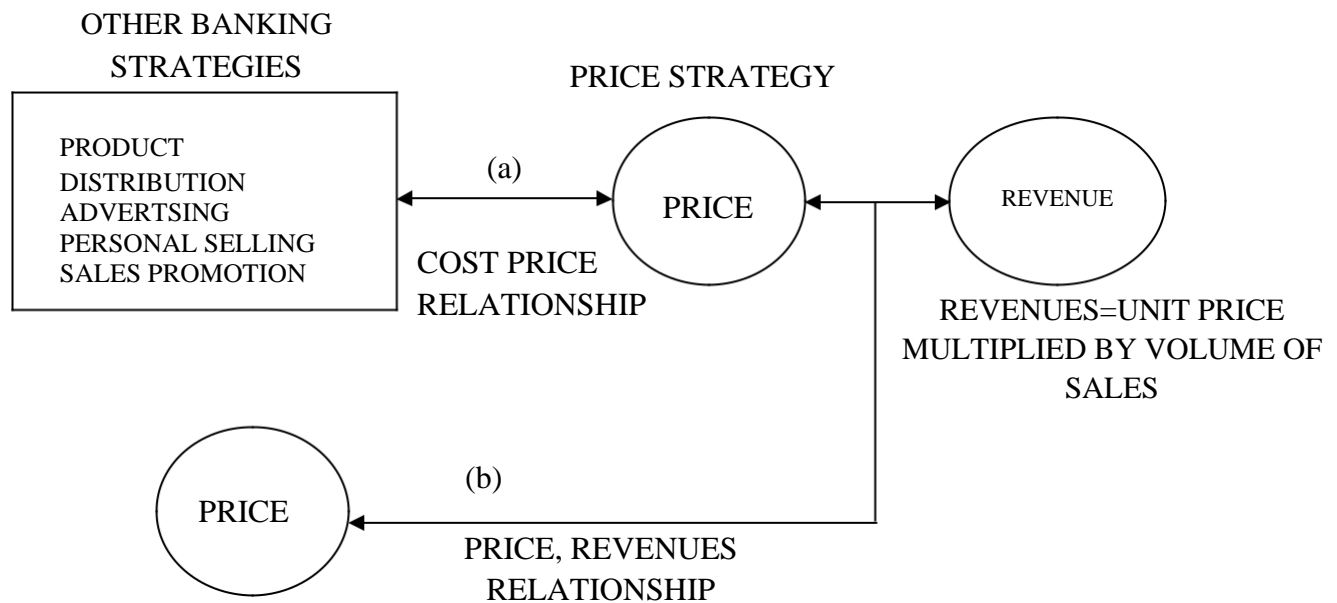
OTHER BANKING STRATEGIES

PRODUCT
DISTRIBUTION
ADVERTSING
PERSONAL SELLING
SALES PROMOTION

(a)

COST PRICE RELATIONSHIP

PRICE STRATEGY

PRICE

REVENUE

REVENUES=UNIT PRICE MULTIPLIED BY VOLUME OF SALES

(b)

PRICE

PRICE, REVENUES RELATIONSHIP